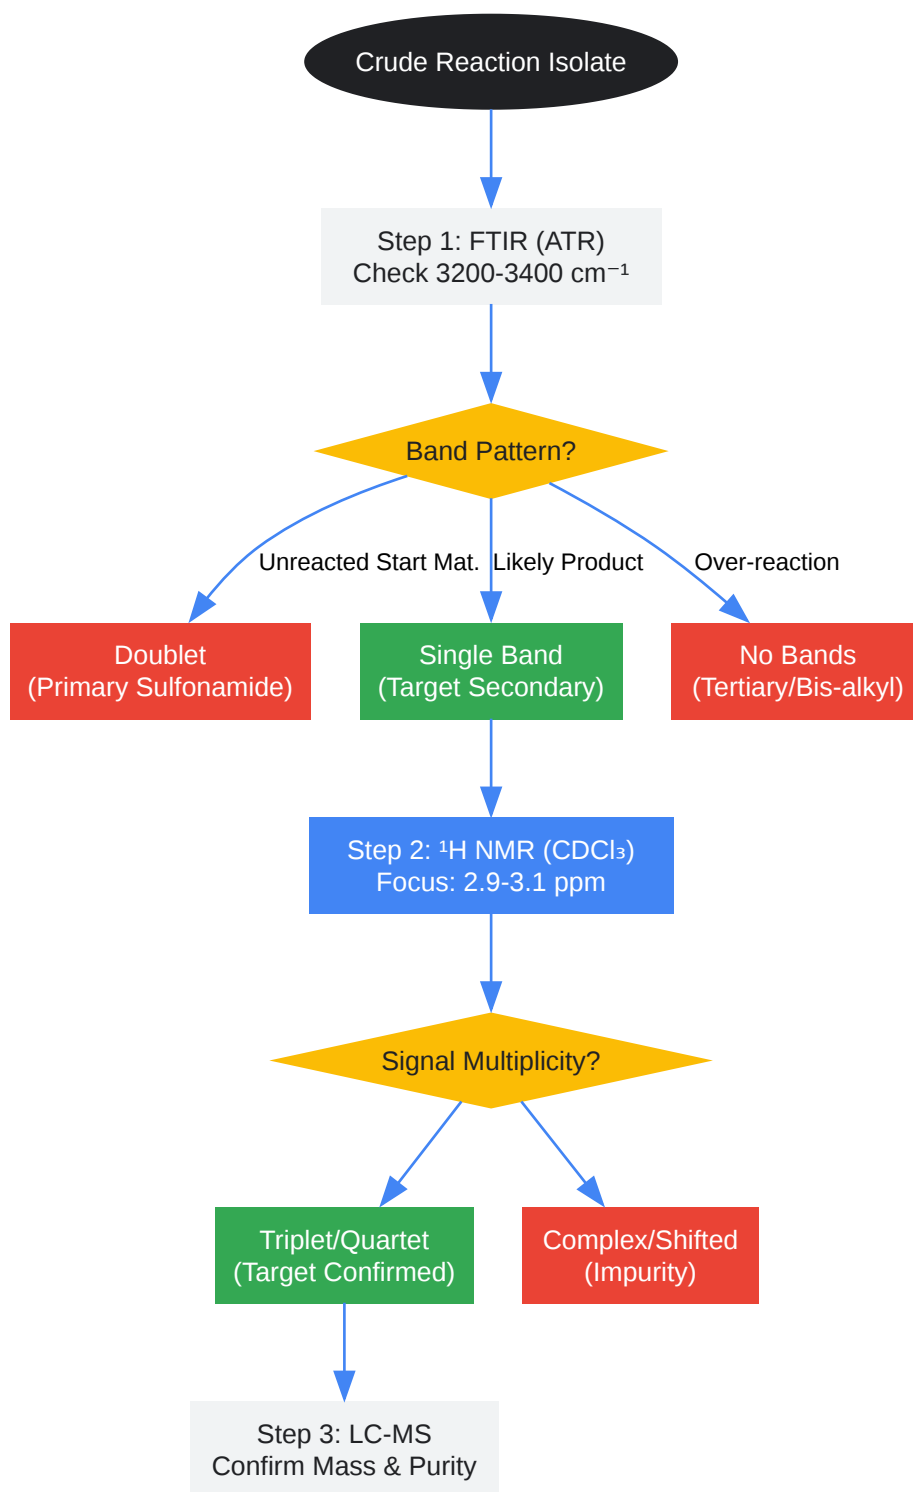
Crude Reaction Isolate

Step 1: FTIR (ATR)
Check 3200-3400 cm$^{-1}$

Band Pattern?

Unreacted Start Mat.

Likely Product

Over-reaction

Doublet
(Primary Sulfonamide)

Single Band
(Target Secondary)

No Bands
(Tertiary/Bis-alkyl)

Step 2: $^{1}$H NMR ($CDCl_3$)
Focus: 2.9-3.1 ppm

Signal Multiplicity?

Triplet/Quartet
(Target Confirmed)

Complex/Shifted
(Impurity)

Step 3: LC-MS
Confirm Mass & Purity